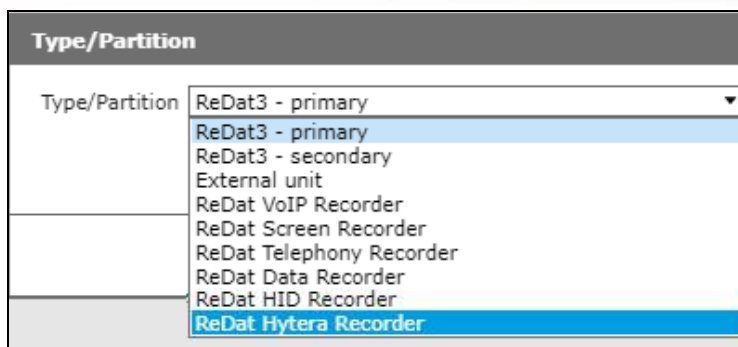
Type/Partition

Type/Partition ReDat3 - primary

ReDat3 - primary
ReDat3 - secondary
External unit
ReDat VoIP Recorder
ReDat Screen Recorder
ReDat Telephony Recorder
ReDat Data Recorder
ReDat HID Recorder
ReDat Hytera Recorder